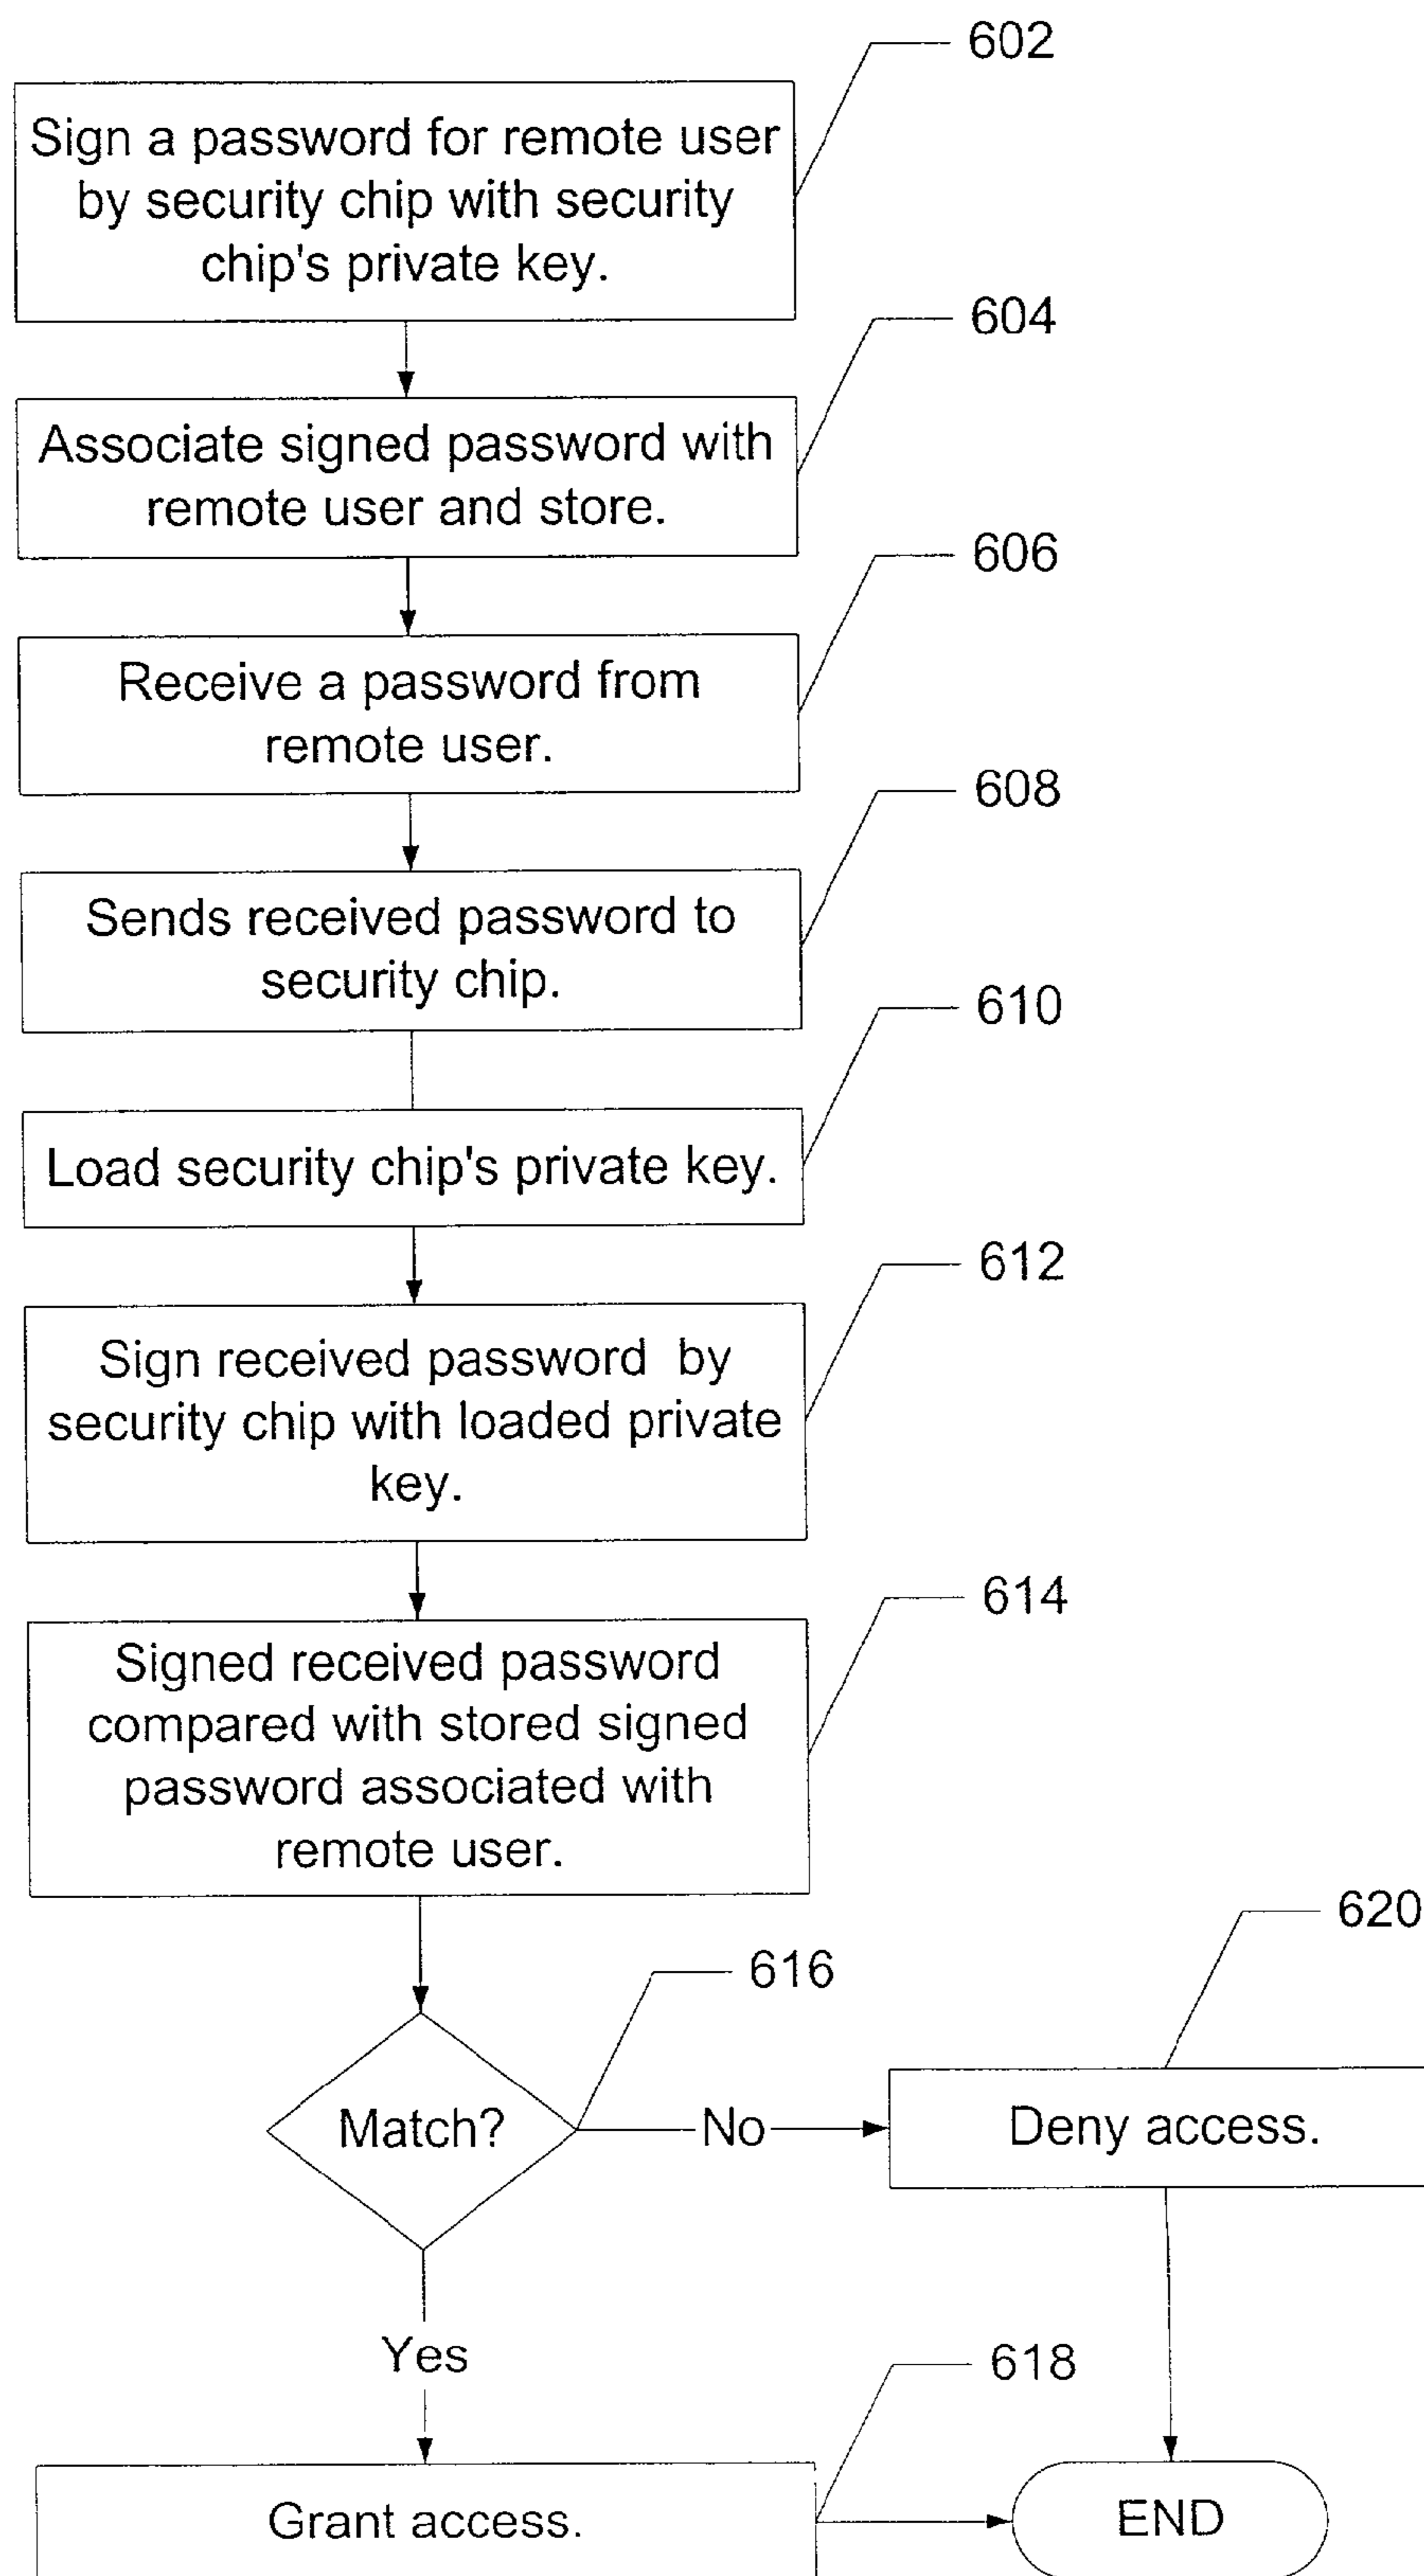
602

Sign a password for remote user by security chip with security chip's private key.

604

Associate signed password with remote user and store.

606

Receive a password from remote user.

608

Sends received password to security chip.

610

Load security chip's private key.

612

Sign received password by security chip with loaded private key.

614

Signed received password compared with stored signed password associated with remote user.

620

616

Match?

No

Deny access.

Yes

618

Grant access.

END